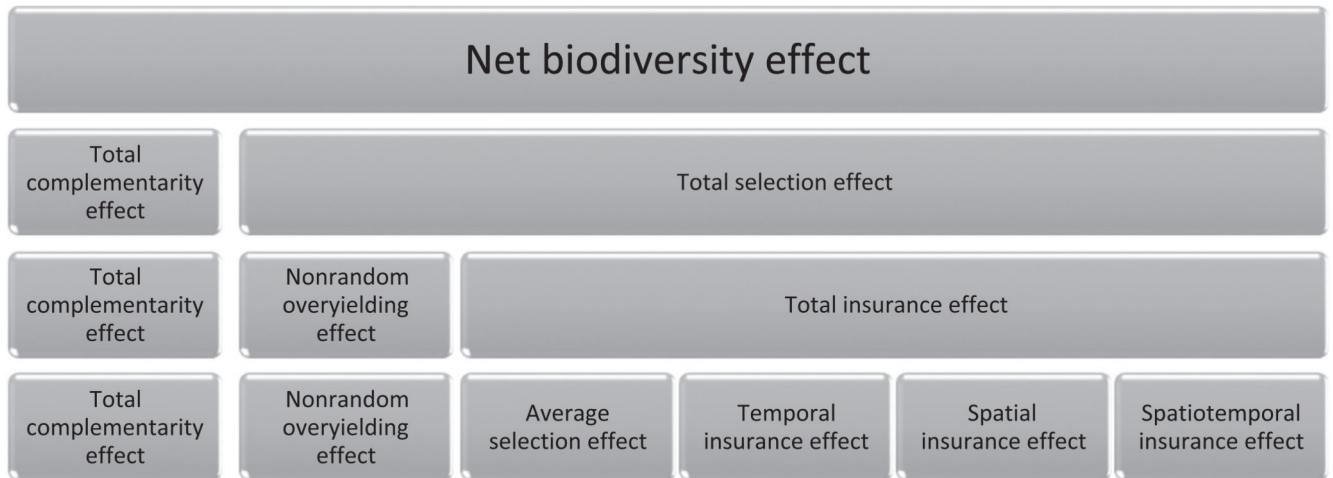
Net biodiversity effect

Total complementarity effect

Total selection effect

Total complementarity effect

Nonrandom overyielding effect

Total insurance effect

Total complementarity effect

Nonrandom overyielding effect

Average selection effect

Temporal insurance effect

Spatial insurance effect

Spatiotemporal insurance effect